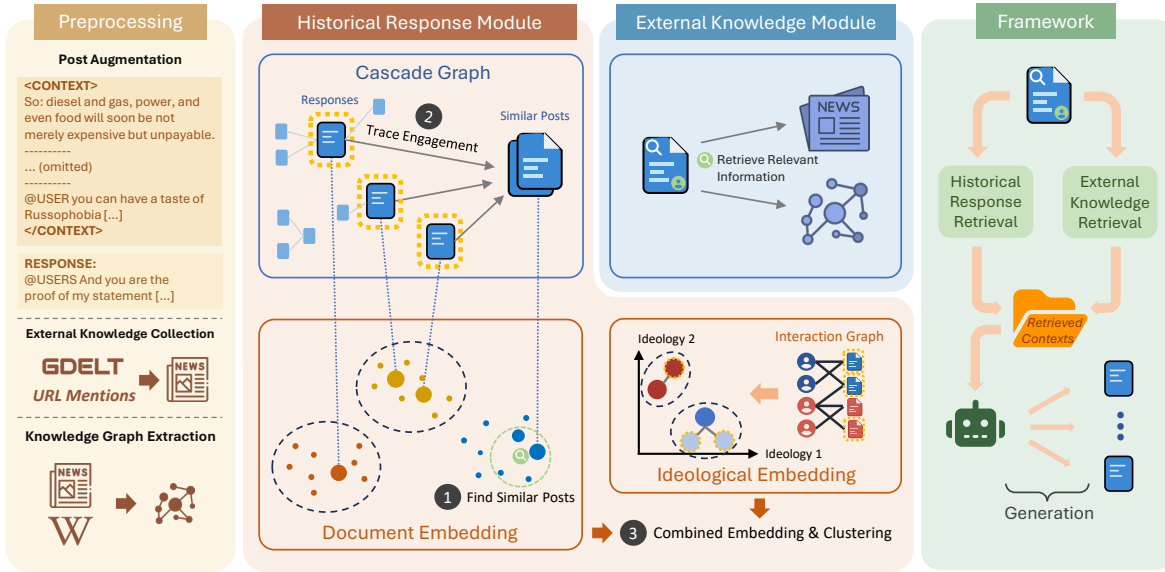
Preprocessing

Post Augmentation

<CONTEXT>
So: diesel and gas, power, and even food will soon be not merely expensive but unpayable.
----------
... (omitted)
----------
@USER you can have a taste of Russophobia [...]
</CONTEXT>

RESPONSE:
@USERS And you are the proof of my statement [...]

External Knowledge Collection

GDELT
URL Mentions

NEWS

Knowledge Graph Extraction

NEWS

W

Historical Response Module

Cascade Graph

Responses

2 Trace Engagement

Similar Posts

Document Embedding

1 Find Similar Posts

3 Combined Embedding & Clustering

External Knowledge Module

Retrieve Relevant Information

NEWS

Ideology 2

Interaction Graph

Ideology 1

Ideological Embedding

Framework

Historical Response Retrieval

External Knowledge Retrieval

Retrieved Contexts

Generation